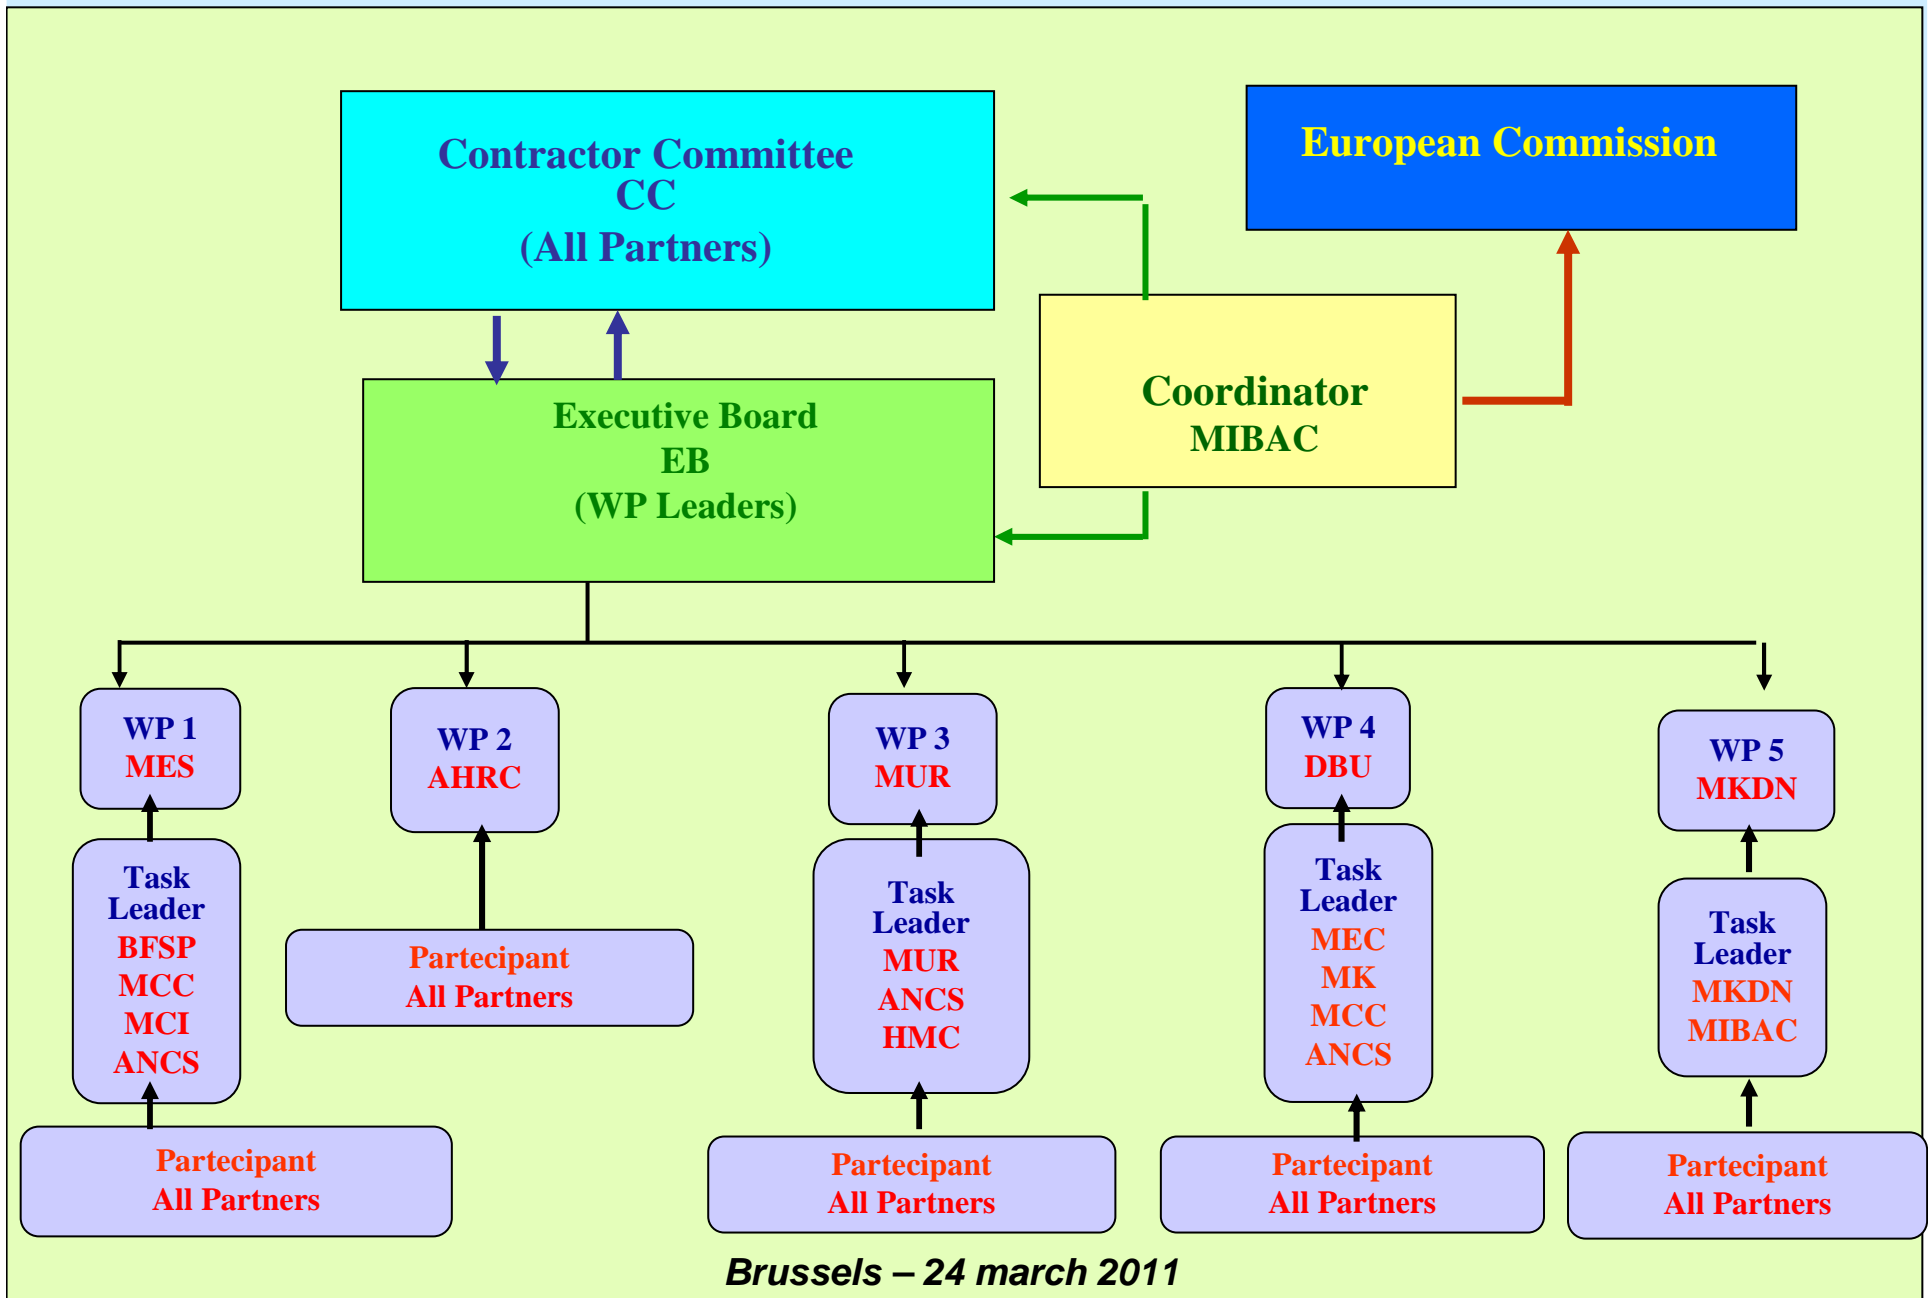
Contractor Committee
CC
(All Partners)

European Commission

Executive Board
EB
(WP Leaders)

Coordinator
MIBAC

WP 1
MES

Task Leader
BFSP
MCC
MCI
ANCS

Partecipant
All Partners

WP 2
AHRC

Partecipant
All Partners

WP 3
MUR

Task Leader
MUR
ANCS
HMC

Partecipant
All Partners

WP 4
DBU

Task Leader
MEC
MK
MCC
ANCS

Partecipant
All Partners

WP 5
MKDN

Task Leader
MKDN
MIBAC

Partecipant
All Partners

Brussels – 24 march 2011